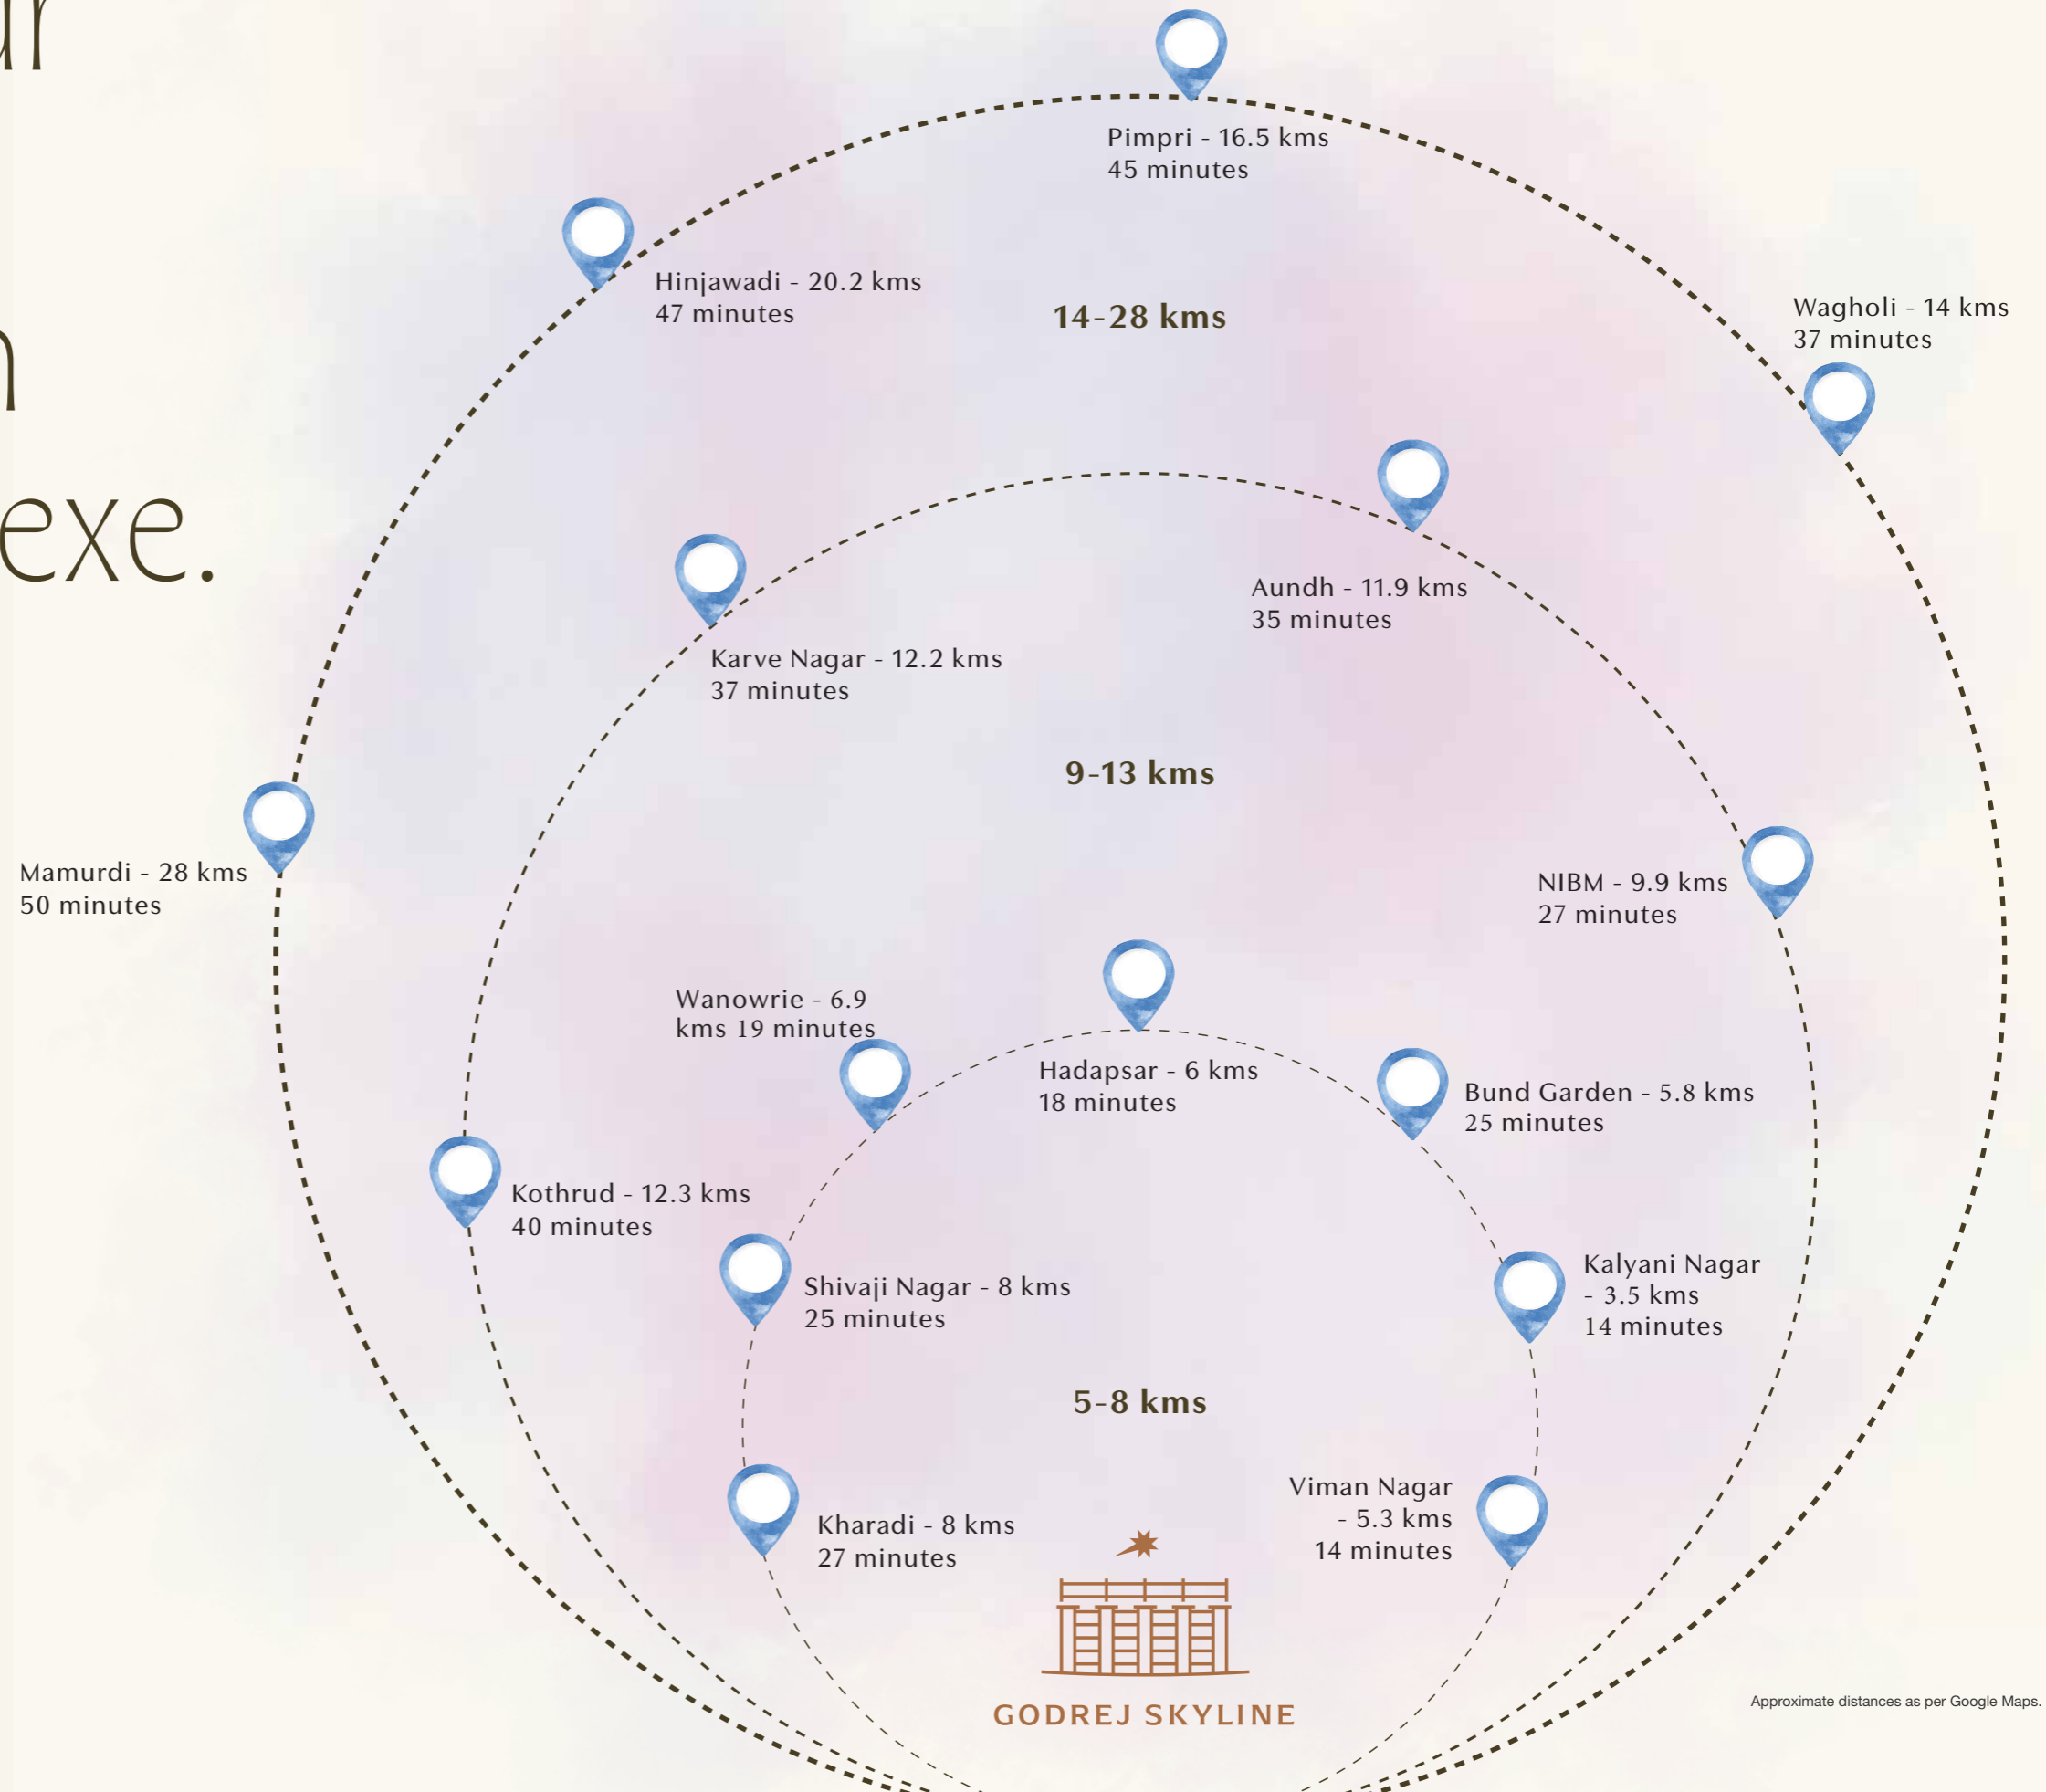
ur

n

exe.

Pimpri - 16.5 kms
45 minutes

Hinjawadi - 20.2 kms
47 minutes

14-28 kms

Wagholi - 14 kms
37 minutes

Aundh - 11.9 kms
35 minutes

Karve Nagar - 12.2 kms
37 minutes

9-13 kms

Mamurdi - 28 kms
50 minutes

NIBM - 9.9 kms
27 minutes

Wanowrie - 6.9 kms 19 minutes

Hadapsar - 6 kms
18 minutes

Bund Garden - 5.8 kms
25 minutes

Kothrud - 12.3 kms
40 minutes

Shivaji Nagar - 8 kms
25 minutes

Kalyani Nagar - 3.5 kms
14 minutes

5-8 kms

Kharadi - 8 kms
27 minutes

Viman Nagar - 5.3 kms
14 minutes

GODREJ SKYLINE

Approximate distances as per Google Maps.